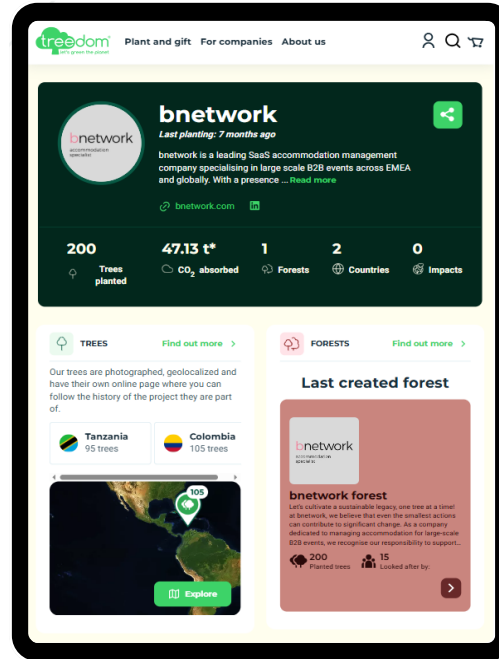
treedom
let's green the planet

Plant and gift For companies About us

bnetwork
accommodation specialist

bnetwork
Last planting: 7 months ago
bnetwork is a leading SaaS accommodation management company specialising in large scale B2B events across EMEA and globally. With a presence ... Read more

bnetwork.com

200 Trees planted
47.13 t* $CO_2$ absorbed
1 Forests
2 Countries
0 Impacts

TREES Find out more
Our trees are photographed, geolocalized and have their own online page where you can follow the history of the project they are part of.
Tanzania 95 trees
Colombia 105 trees
105
Explore

FORESTS Find out more
Last created forest
bnetwork
accommodation specialist
bnetwork forest
Let's cultivate a sustainable legacy, one tree at a time! at bnetwork, we believe that even the smallest actions can contribute to significant change. As a company dedicated to managing accommodation for large-scale B2B events, we recognise our responsibility to support...
200 Planted trees
15 Looked after by: